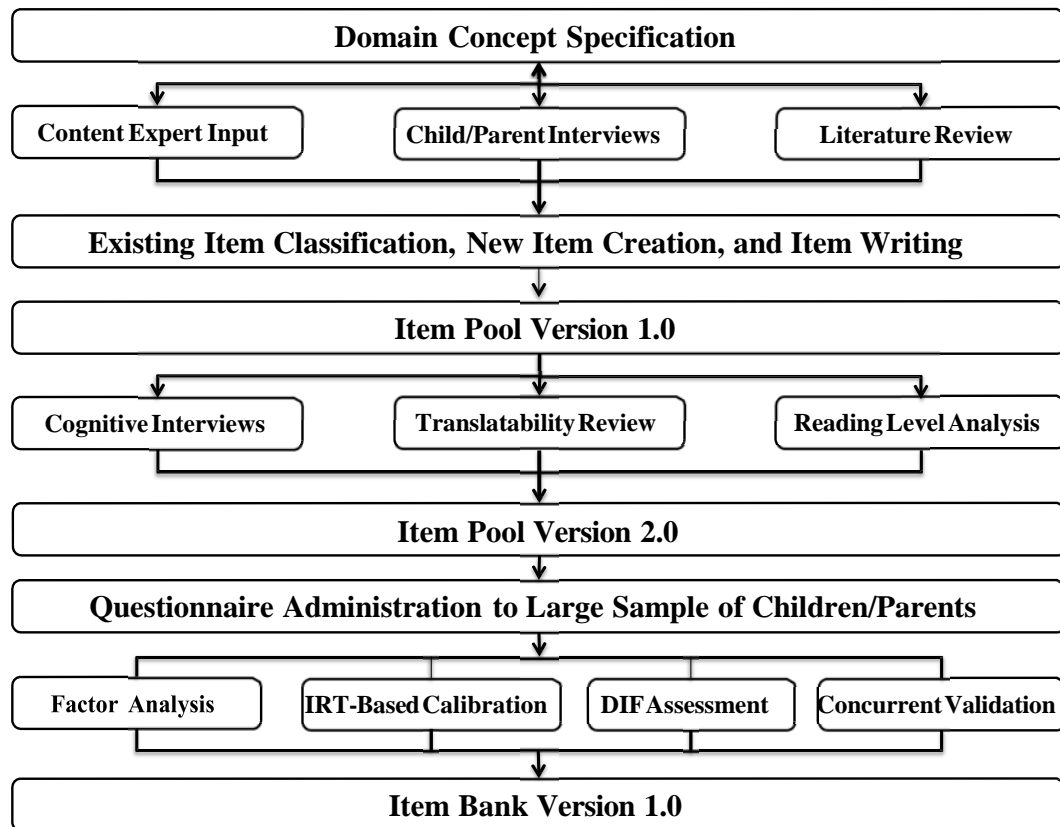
Domain Concept Specification

Content Expert Input

Child/Parent Interviews

Literature Review

Existing Item Classification, New Item Creation, and Item Writing

Item Pool Version 1.0

Cognitive Interviews

Translatability Review

Reading Level Analysis

Item Pool Version 2.0

Questionnaire Administration to Large Sample of Children/Parents

Factor Analysis

IRT-Based Calibration

DIF Assessment

Concurrent Validation

Item Bank Version 1.0